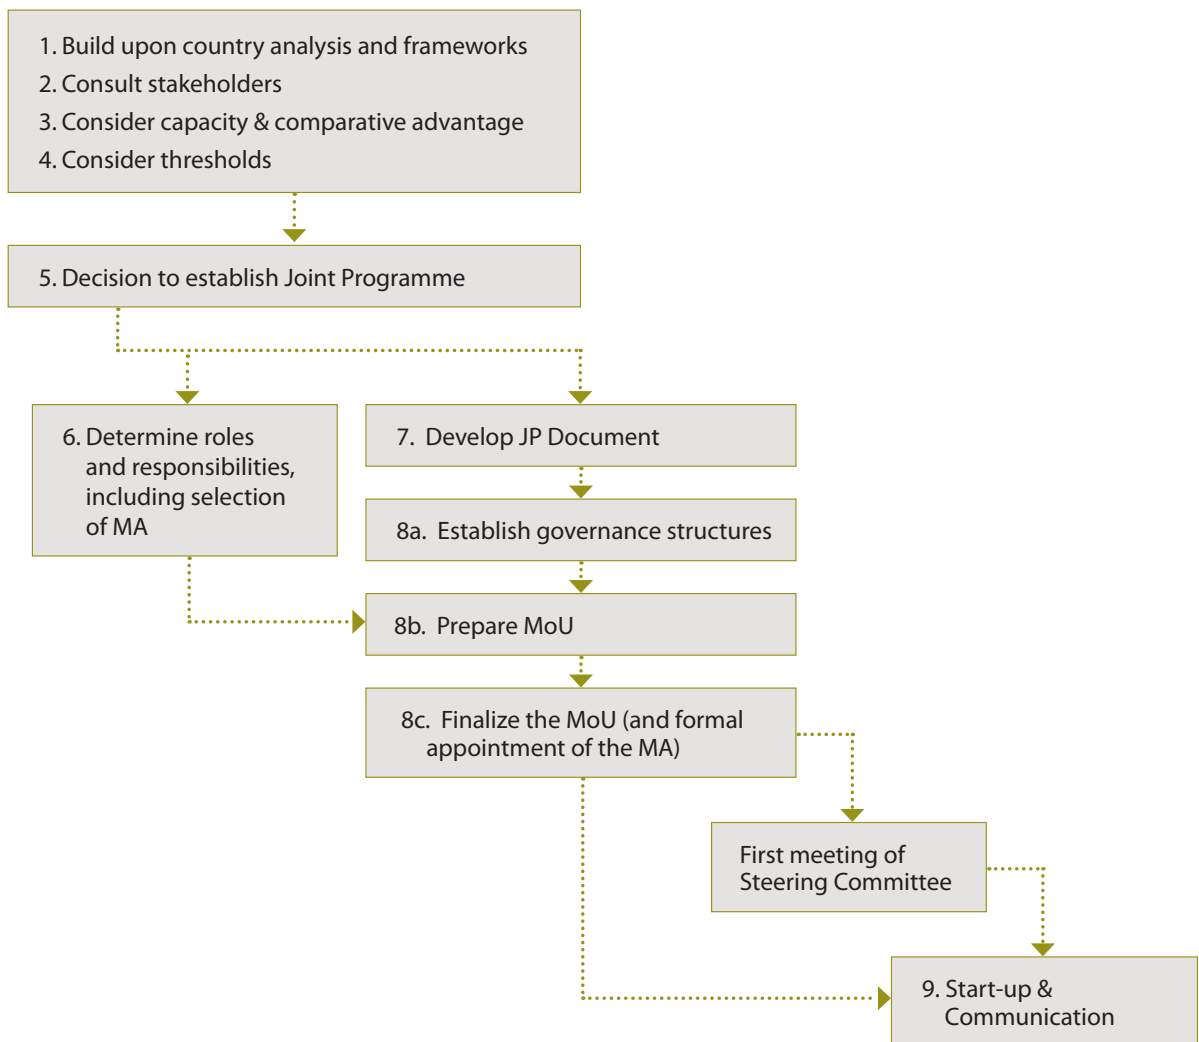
1. Build upon country analysis and frameworks
2. Consult stakeholders
3. Consider capacity & comparative advantage
4. Consider thresholds

5. Decision to establish Joint Programme

6. Determine roles and responsibilities, including selection of MA

7. Develop JP Document

8a. Establish governance structures

8b. Prepare MoU

8c. Finalize the MoU (and formal appointment of the MA)

First meeting of Steering Committee

9. Start-up & Communication